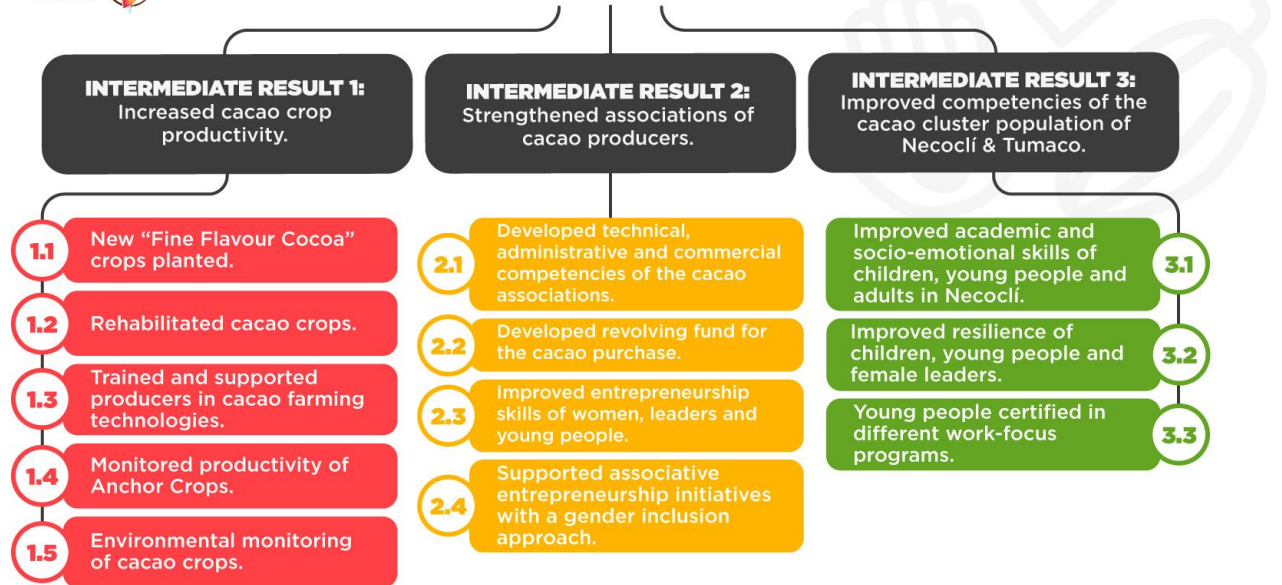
INTERMEDIATE RESULT 1:
Increased cacao crop productivity.

1.1 New “Fine Flavour Cocoa” crops planted.

1.2 Rehabilitated cacao crops.

1.3 Trained and supported producers in cacao farming technologies.

1.4 Monitored productivity of Anchor Crops.

1.5 Environmental monitoring of cacao crops.

INTERMEDIATE RESULT 2:
Strengthened associations of cacao producers.

2.1 Developed technical, administrative and commercial competencies of the cacao associations.

2.2 Developed revolving fund for the cacao purchase.

2.3 Improved entrepreneurship skills of women, leaders and young people.

2.4 Supported associative entrepreneurship initiatives with a gender inclusion approach.

INTERMEDIATE RESULT 3:
Improved competencies of the cacao cluster population of Necoclí & Tumaco.

3.1 Improved academic and socio-emotional skills of children, young people and adults in Necoclí.

3.2 Improved resilience of children, young people and female leaders.

3.3 Young people certified in different work-focus programs.